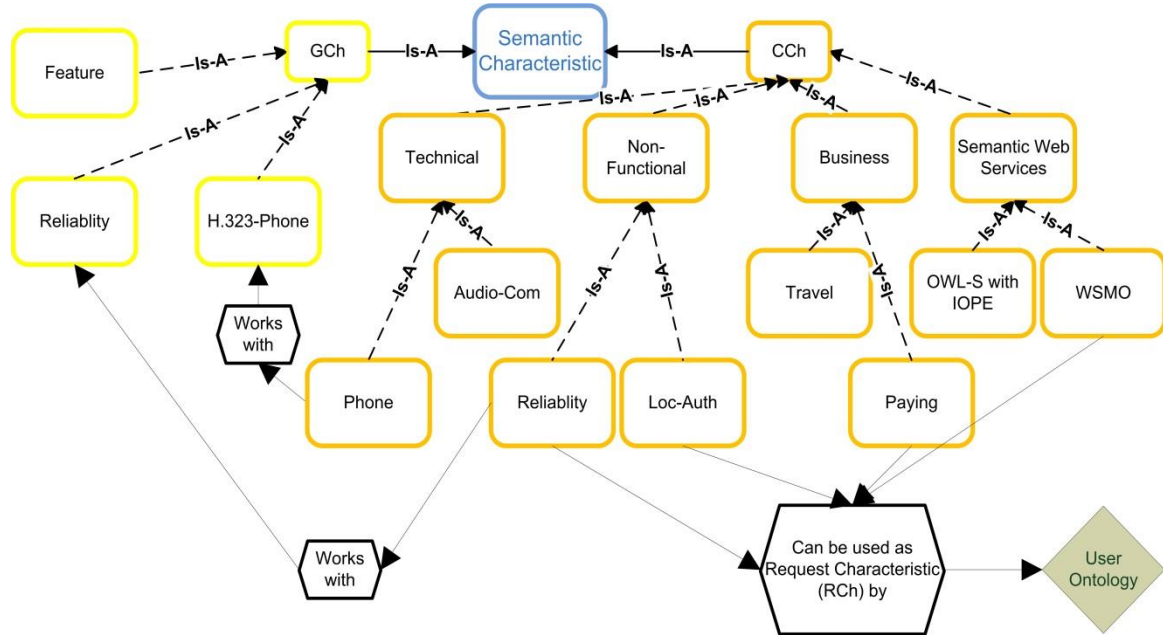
Feature
Is-A
GCh
Is-A
Semantic Characteristic
Is-A
CCh
Is-A
Is-A
Is-A
Is-A
Is-A
Is-A
Is-A
Technical
Non-Functional
Business
Semantic Web Services
Reliablity
H.323-Phone
Is-A
Audio-Com
Is-A
Is-A
Is-A
Is-A
Is-A
Travel
Is-A
OWL-S with IOPE
WSMO
Works with
Phone
Reliablity
Loc-Auth
Paying
Works with
Can be used as Request Characteristic (RCh) by
User Ontology